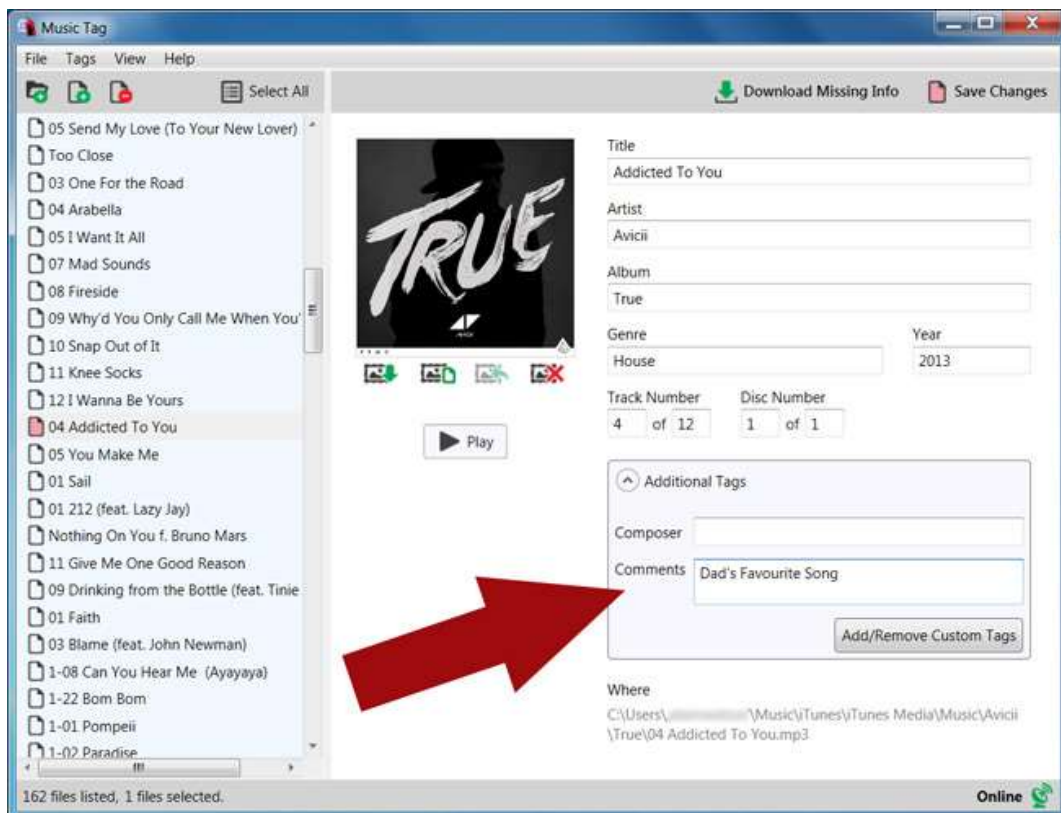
Music Tag

File Tags View Help

Select All

Download Missing Info

Save Changes

05 Send My Love (To Your New Lover)
Too Close
03 One For the Road
04 Arabella
05 I Want It All
07 Mad Sounds
08 Fireside
09 Why'd You Only Call Me When You'
10 Snap Out of It
11 Knee Socks
12 I Wanna Be Yours
04 Addicted To You
05 You Make Me
01 Sail
01 212 (feat. Lazy Jay)
Nothing On You f. Bruno Mars
11 Give Me One Good Reason
09 Drinking from the Bottle (feat. Tinie
01 Faith
03 Blame (feat. John Newman)
1-08 Can You Hear Me (Ayayaya)
1-22 Bom Bom
1-01 Pompeii
1-02 Paradise

TRUE

Play

Title
Addicted To You

Artist
Avicii

Album
True

Genre
House

Year
2013

Track Number
4 of 12

Disc Number
1 of 1

Additional Tags

Composer

Comments
Dad's Favourite Song

Add/Remove Custom Tags

Where
C:\Users\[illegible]\Music\iTunes\iTunes Media\Music\Avicii\True\04 Addicted To You.mp3

162 files listed, 1 files selected.

Online